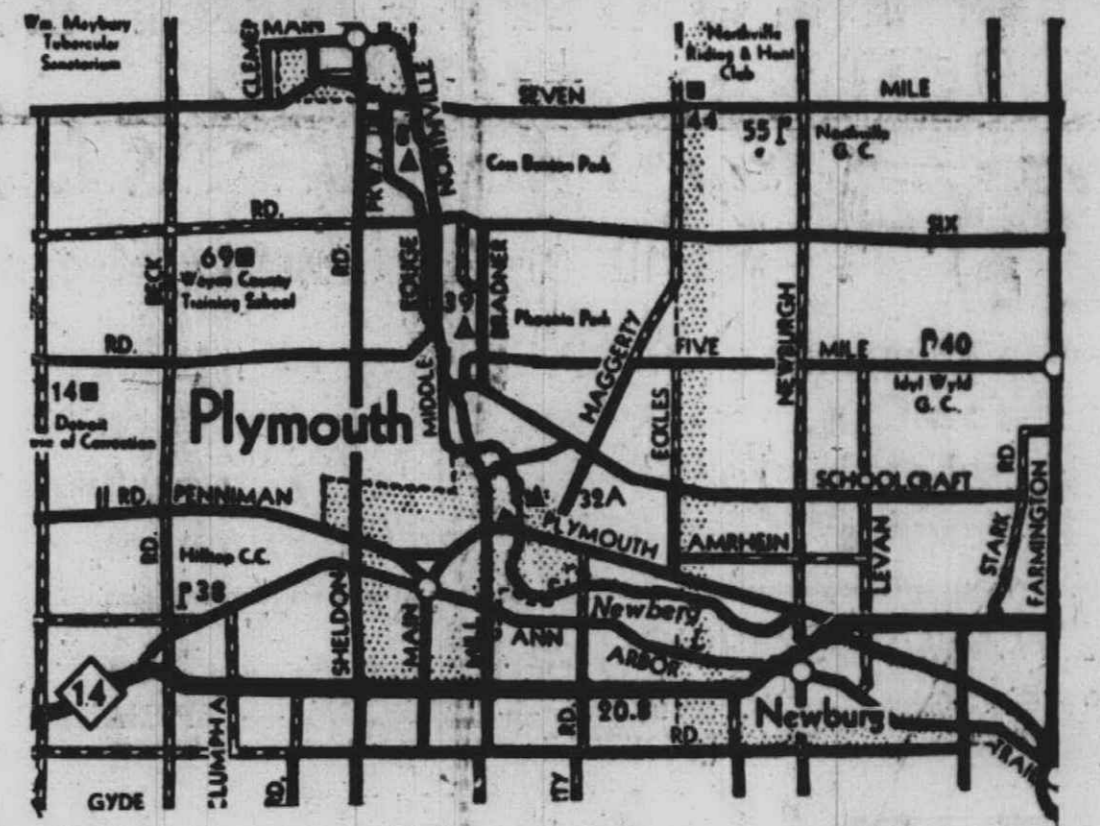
Wm. Maybury Tuberculor Sanatorium

CLEMENT

MAIN

NORTHVILLE

Northville Riding & Hunt Club

SEVEN

MILE

44

55

Northville G. C.

Cass Benton Park

FREEWAY

RD.

SIX

69

Wayne County Training School

BECK

RD.

ROUGE

39

BRADNER

Phoenix Park

HAGGERTY

NEWBURGH

RD.

FIVE

MILE

40

14

Detroit House of Correction

Idyl Wyld G. C.

Plymouth

MIDDLE

ECKLES

SCHOOLCRAFT

RD

FARMINGTON

11 RD.

PENNIMAN

32A

PLYMOUTH

AMRHEIN

LEVAN

STARK

RD.

Hilltop C.C.

38

Newburg

SHELDON

MAIN

MILL

ANN

ARBOR

14

LUMPHA

RD.

20.8

Newburg

RD.

TRAIL

GYDE

RD.

ITY